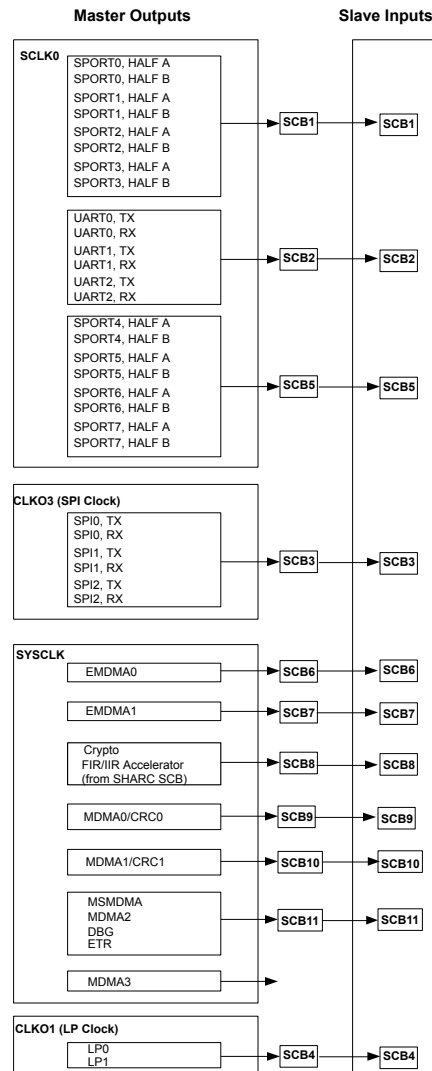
Master Outputs

Slave Inputs

SCLK0

SPORT0, HALF A
SPORT0, HALF B
SPORT1, HALF A
SPORT1, HALF B
SPORT2, HALF A
SPORT2, HALF B
SPORT3, HALF A
SPORT3, HALF B

SCB1

SCB1

UART0, TX
UART0, RX
UART1, TX
UART1, RX
UART2, TX
UART2, RX

SCB2

SCB2

SPORT4, HALF A
SPORT4, HALF B
SPORT5, HALF A
SPORT5, HALF B
SPORT6, HALF A
SPORT6, HALF B
SPORT7, HALF A
SPORT7, HALF B

SCB5

SCB5

CLKO3 (SPI Clock)

SPI0, TX
SPI0, RX
SPI1, TX
SPI1, RX
SPI2, TX
SPI2, RX

SCB3

SCB3

SYSCLK

EMDMA0

SCB6

SCB6

EMDMA1

SCB7

SCB7

Crypto
FIR/IIR Accelerator
(from SHARC SCB)

SCB8

SCB8

MDMA0/CRC0

SCB9

SCB9

MDMA1/CRC1

SCB10

SCB10

MSMDMA
MDMA2
DBG
ETR

SCB11

SCB11

MDMA3

CLKO1 (LP Clock)

LP0
LP1

SCB4

SCB4